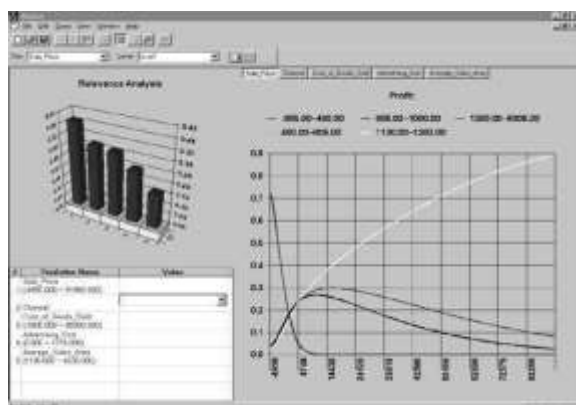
Relevance Analysis

Profit

-800.00-400.00
600.00-800.00
800.00-1000.00
1100.00-1300.00
1300.00-4000.00

0.8
0.7
0.6
0.5
0.4
0.3
0.2
0.1
0.0

Variable Name
Value

Sale_Price
Channel
Cost_of_Goods_Sold
Advertising_Cost
Average_Sales_Rate

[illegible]